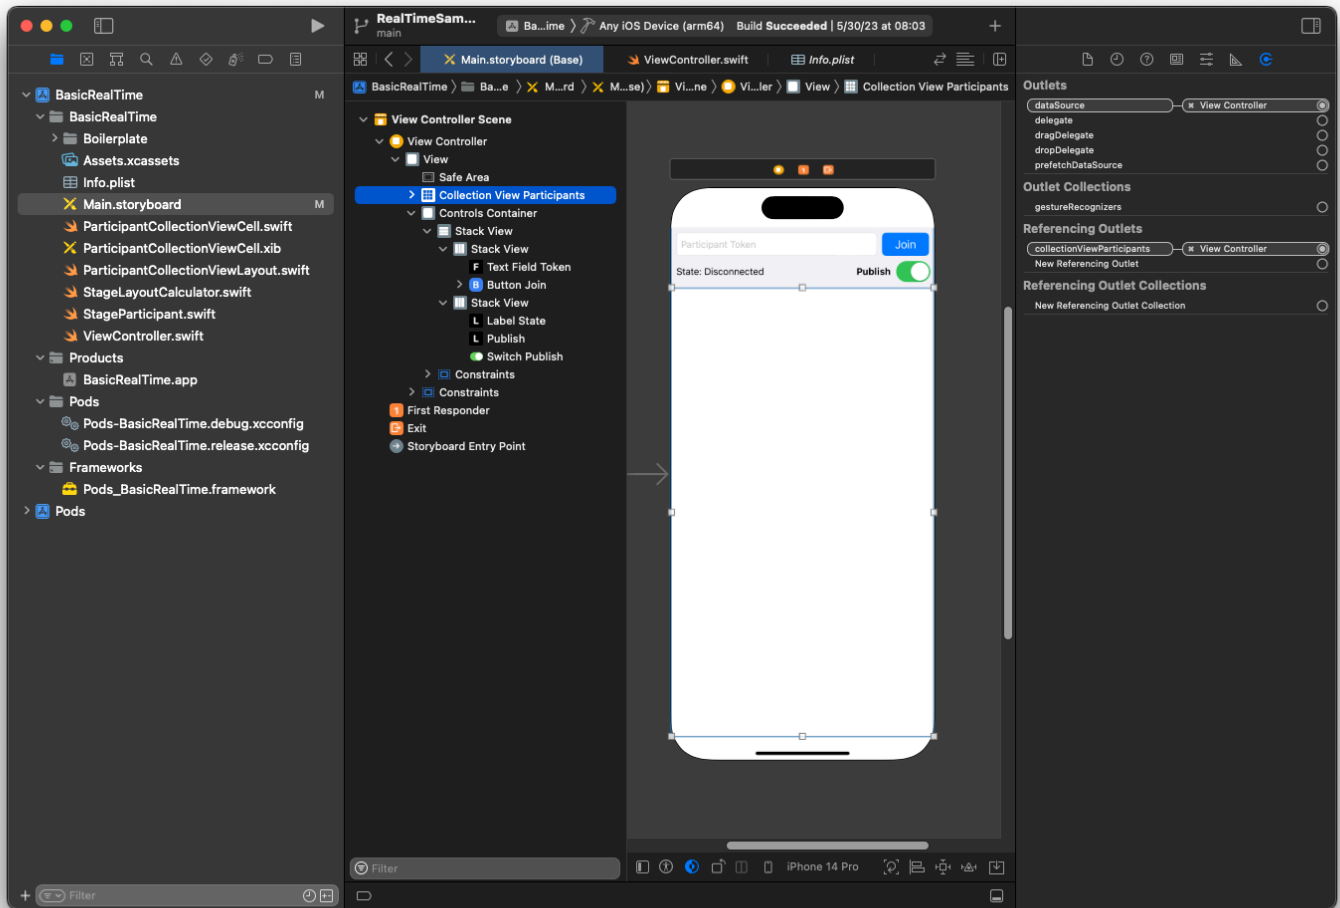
RealTimeSam...
main

Ba...ime 〉 Any iOS Device (arm64) Build Succeeded | 5/30/23 at 08:03

Main.storyboard (Base)
ViewController.swift
Info.plist

BasicRealTime 〉 Ba...e 〉 M...rd 〉 M...se) 〉 Vi...ne 〉 Vi...ler 〉 View 〉 Collection View Participants

BasicRealTime M
BasicRealTime
Boilerplate
Assets.xcassets
Info.plist
Main.storyboard M
ParticipantCollectionViewCell.swift
ParticipantCollectionViewCell.xib
ParticipantCollectionViewLayout.swift
StageLayoutCalculator.swift
StageParticipant.swift
ViewController.swift
Products
BasicRealTime.app
Pods
Pods-BasicRealTime.debug.xcconfig
Pods-BasicRealTime.release.xcconfig
Frameworks
Pods_BasicRealTime.framework
Pods

Filter

View Controller Scene
View Controller
View
Safe Area
Collection View Participants
Controls Container
Stack View
Stack View
Text Field Token
Button Join
Stack View
Label State
Publish
Switch Publish
Constraints
Constraints
First Responder
Exit
Storyboard Entry Point

Filter

Participant Token
Join
State: Disconnected
Publish

iPhone 14 Pro

Outlets
dataSource View Controller
delegate
dragDelegate
dropDelegate
prefetchDataSource
Outlet Collections
gestureRecognizers
Referencing Outlets
collectionViewParticipants View Controller
New Referencing Outlet
Referencing Outlet Collections
New Referencing Outlet Collection